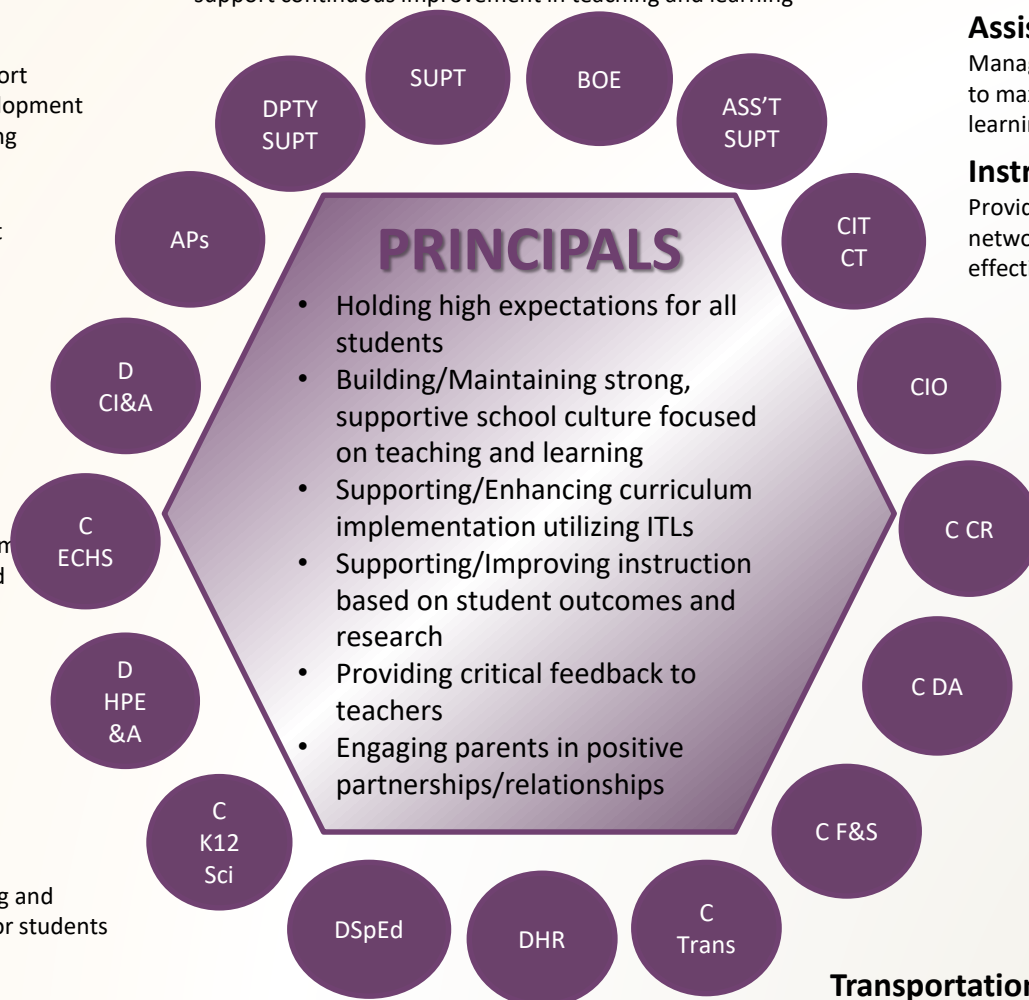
support continuous improvement in teaching and learning

ort
lopment
ng

m
d

g and
or students

SUPT

BOE

DPTY SUPT

ASS'T SUPT

APs

CIT CT

D CI&A

CIO

C ECHS

C CR

D HPE &A

C DA

C K12 Sci

C F&S

DSpEd

DHR

C Trans

PRINCIPALS

- Holding high expectations for all students
- Building/Maintaining strong, supportive school culture focused on teaching and learning
- Supporting/Enhancing curriculum implementation utilizing ITLs
- Supporting/Improving instruction based on student outcomes and research
- Providing critical feedback to teachers
- Engaging parents in positive partnerships/relationships

Assis
Manag
to ma
learnin

Instr
Provid
netwo
effect

Transportation